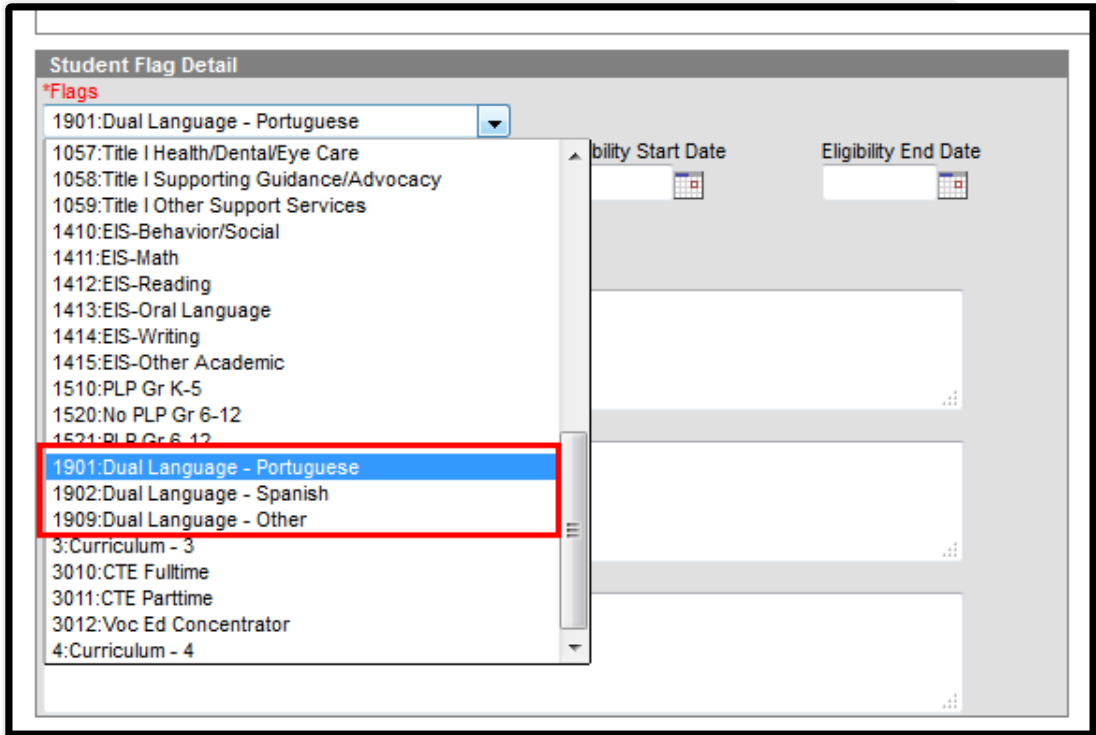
Student Flag Detail

*Flags

1901:Dual Language - Portuguese

1057:Title I Health/Dental/Eye Care
1058:Title I Supporting Guidance/Advocacy
1059:Title I Other Support Services
1410:EIS-Behavior/Social
1411:EIS-Math
1412:EIS-Reading
1413:EIS-Oral Language
1414:EIS-Writing
1415:EIS-Other Academic
1510:PLP Gr K-5
1520:No PLP Gr 6-12
1521:PLP Gr 6-12
1901:Dual Language - Portuguese
1902:Dual Language - Spanish
1909:Dual Language - Other
3:Curriculum - 3
3010:CTE Fulltime
3011:CTE Parttime
3012:Voc Ed Concentrator
4:Curriculum - 4

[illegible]bility Start Date

Eligibility End Date